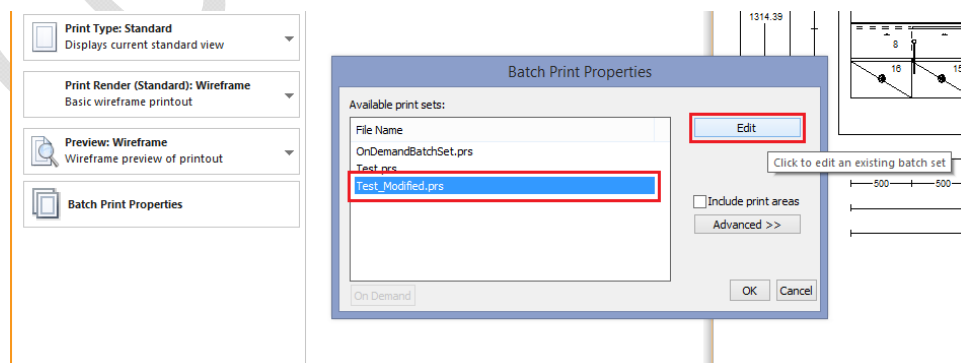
Print Type: Standard
Displays current standard view

Print Render (Standard): Wireframe
Basic wireframe printout

Preview: Wireframe
Wireframe preview of printout

Batch Print Properties

Batch Print Properties

Available print sets:

File Name
OnDemandBatchSet.prs
Test.prs
Test_Modified.prs

Edit

Click to edit an existing batch set

Include print areas

Advanced >>

On Demand

OK

Cancel

1314.39

8

16

15

500

500